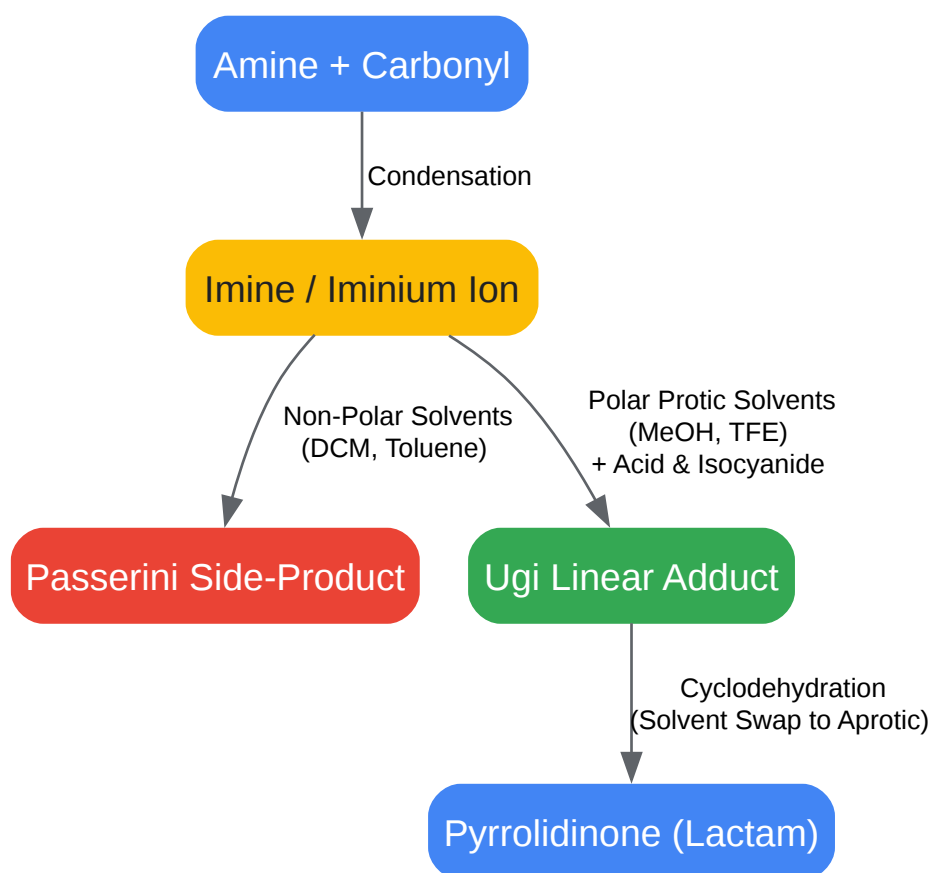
Amine + Carbonyl

Condensation

Imine / Iminium Ion

Non-Polar Solvents (DCM, Toluene)

Polar Protic Solvents (MeOH, TFE) + Acid & Isocyanide

Passerini Side-Product

Ugi Linear Adduct

Cyclodehydration (Solvent Swap to Aprotic)

Pyrrolidinone (Lactam)